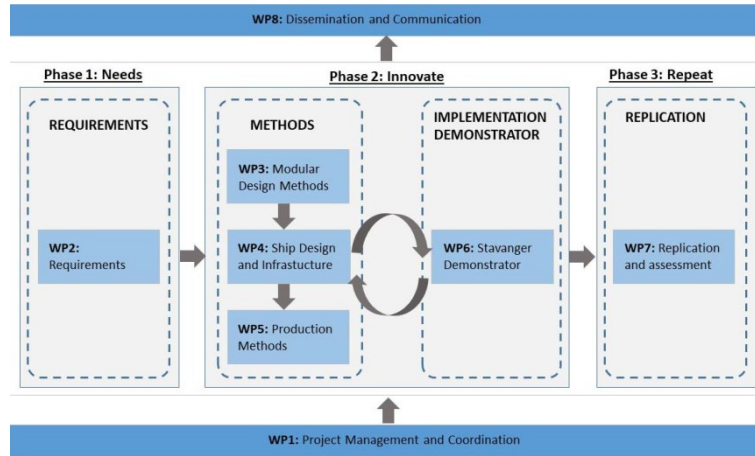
WP8: Dissemination and Communication

Phase 1: Needs

REQUIREMENTS

WP2: Requirements

Phase 2: Innovate

METHODS

WP3: Modular Design Methods

WP4: Ship Design and Infrastucture

WP5: Production Methods

IMPLEMENTATION DEMONSTRATOR

WP6: Stavanger Demonstrator

Phase 3: Repeat

REPLICATION

WP7: Replication and assessment

WP1: Project Management and Coordination